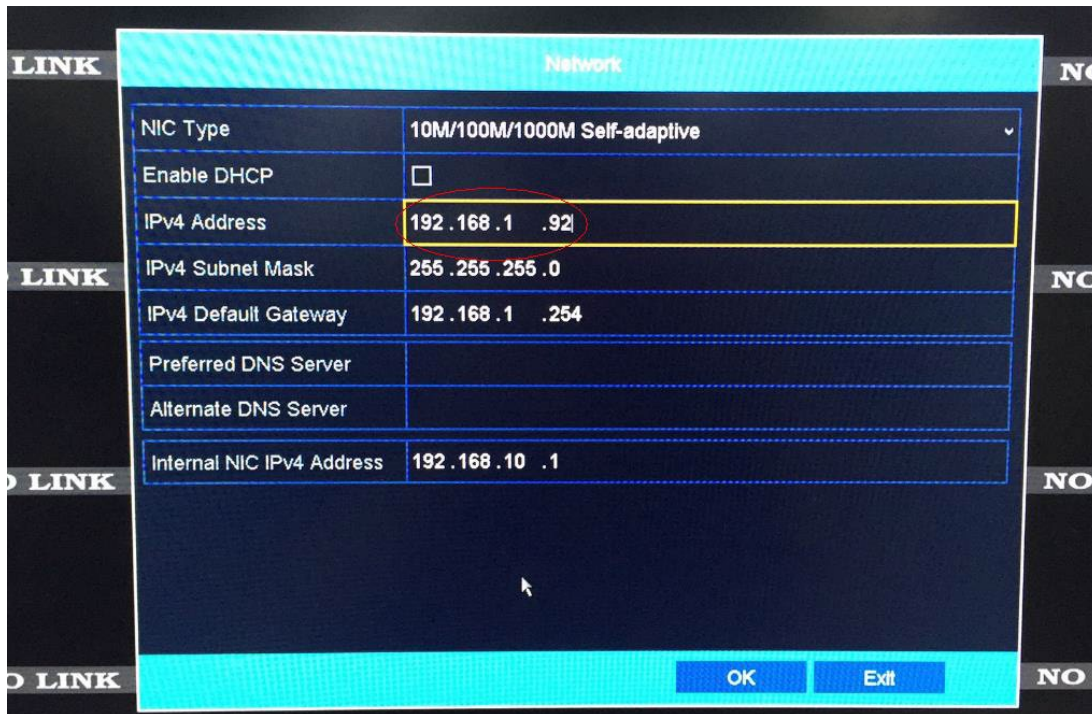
LINK
NO
LINK
NO
LINK
NO
LINK
NO

Network

| NIC Type | 10M/100M/1000M Self-adaptive |
|---|---|
| Enable DHCP | ☐ |
| IPv4 Address | 192 .168 .1 .92 |
| IPv4 Subnet Mask | 255 .255 .255 .0 |
| IPv4 Default Gateway | 192 .168 .1 .254 |
| Preferred DNS Server | |
| Alternate DNS Server | |
| Internal NIC IPv4 Address | 192 .168 .10 .1 |

OK
Exit